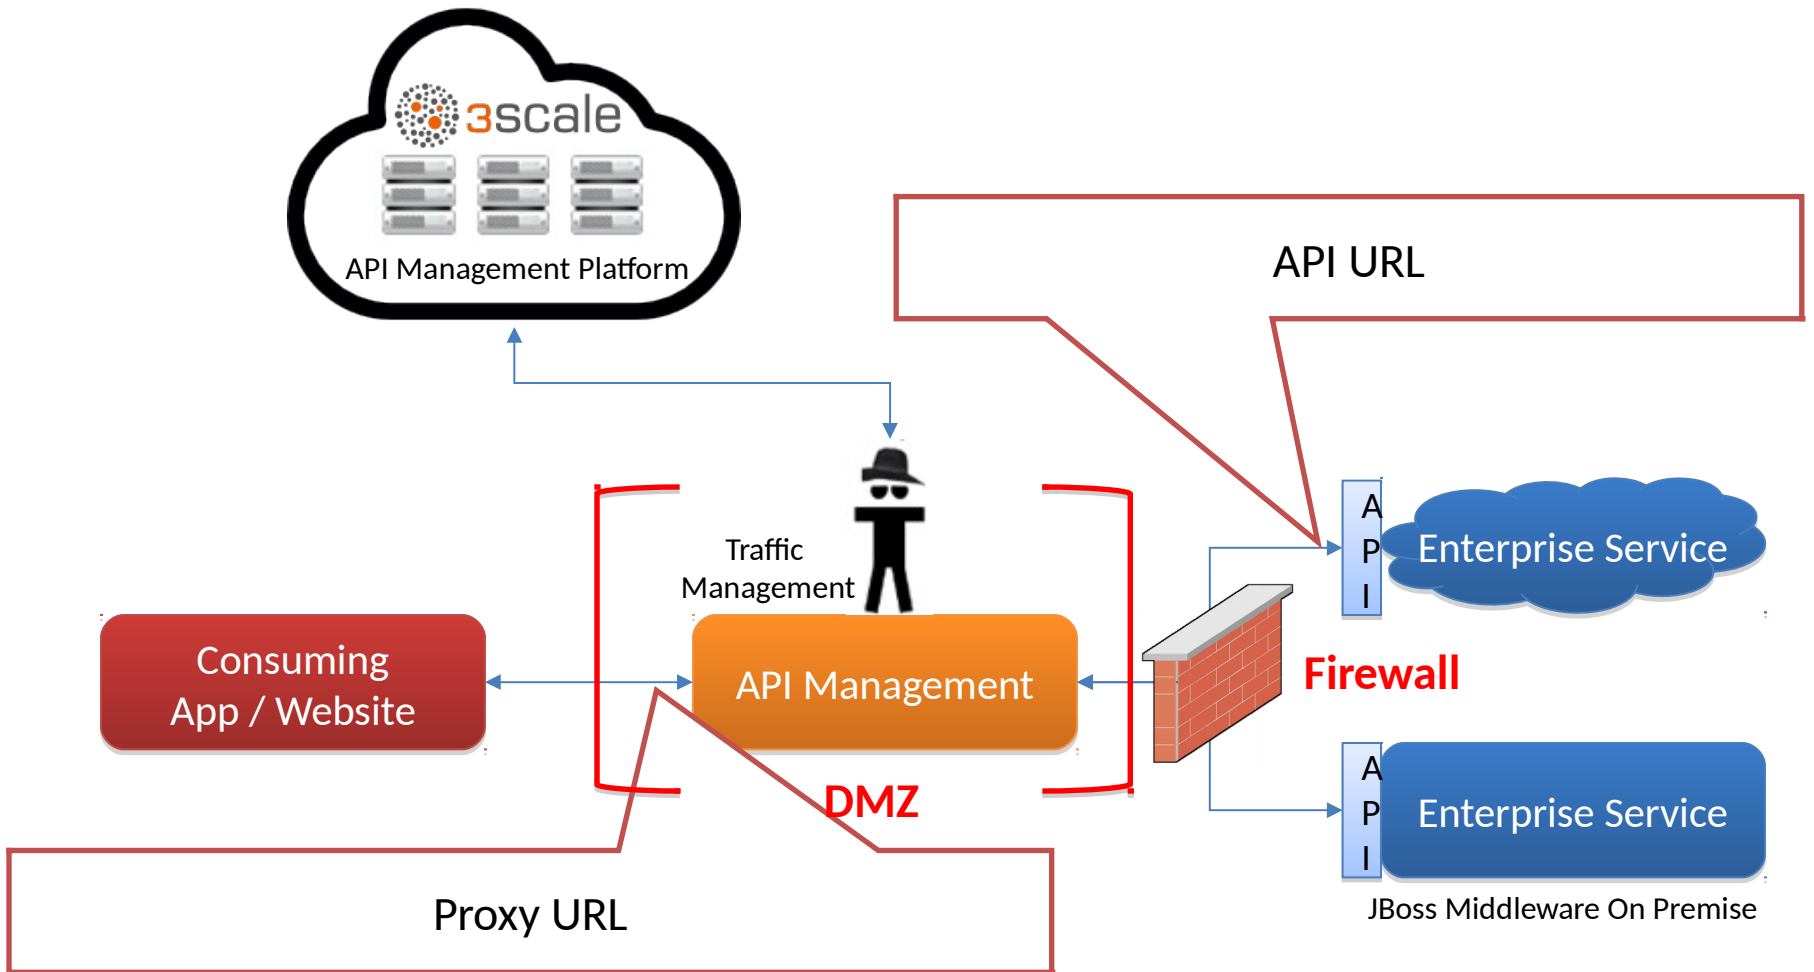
3scale

API Management Platform

API URL

Traffic Management

A P I

Enterprise Service

Consuming App / Website

API Management

Firewall

DMZ

A P I

Enterprise Service

JBoss Middleware On Premise

Proxy URL